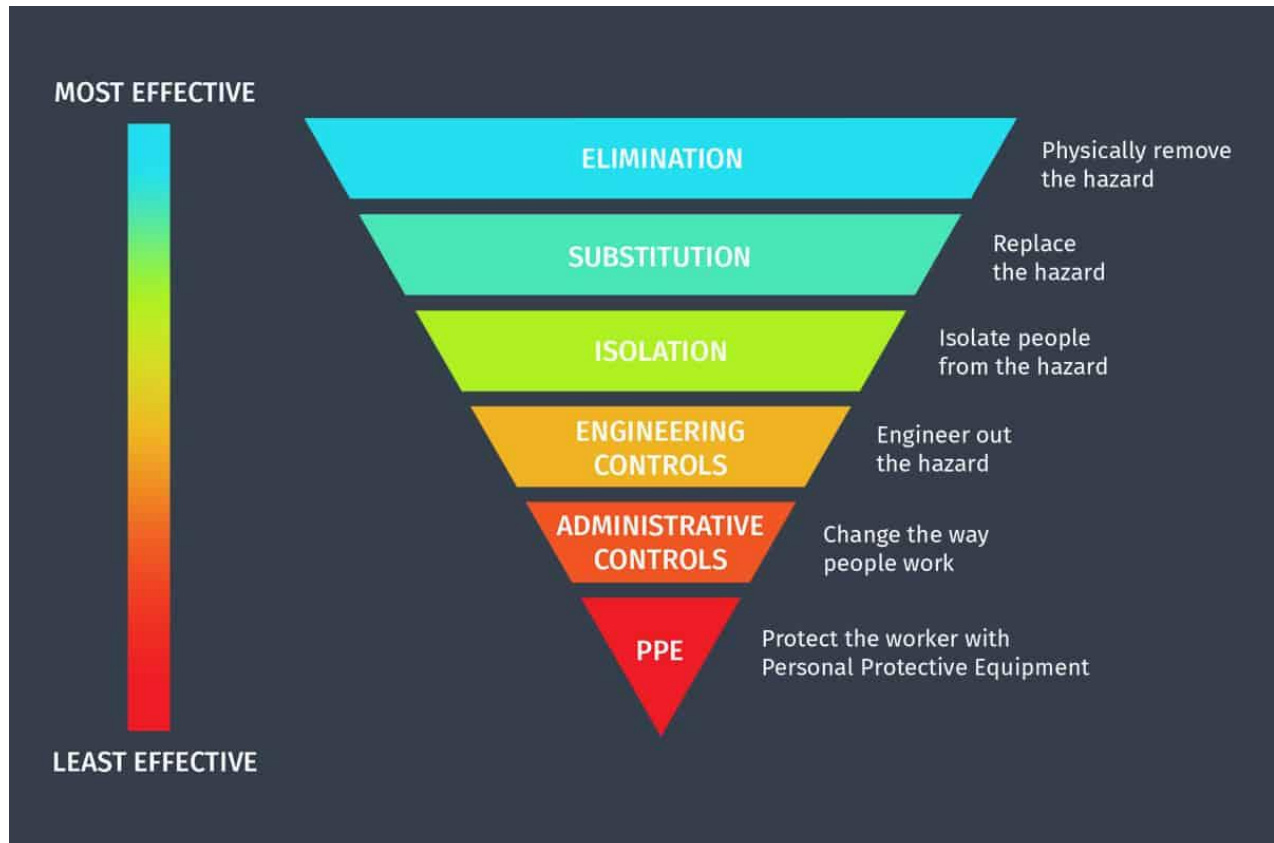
MOST EFFECTIVE

ELIMINATION
Physically remove the hazard

SUBSTITUTION
Replace the hazard

ISOLATION
Isolate people from the hazard

ENGINEERING CONTROLS
Engineer out the hazard

ADMINISTRATIVE CONTROLS
Change the way people work

PPE
Protect the worker with Personal Protective Equipment

LEAST EFFECTIVE